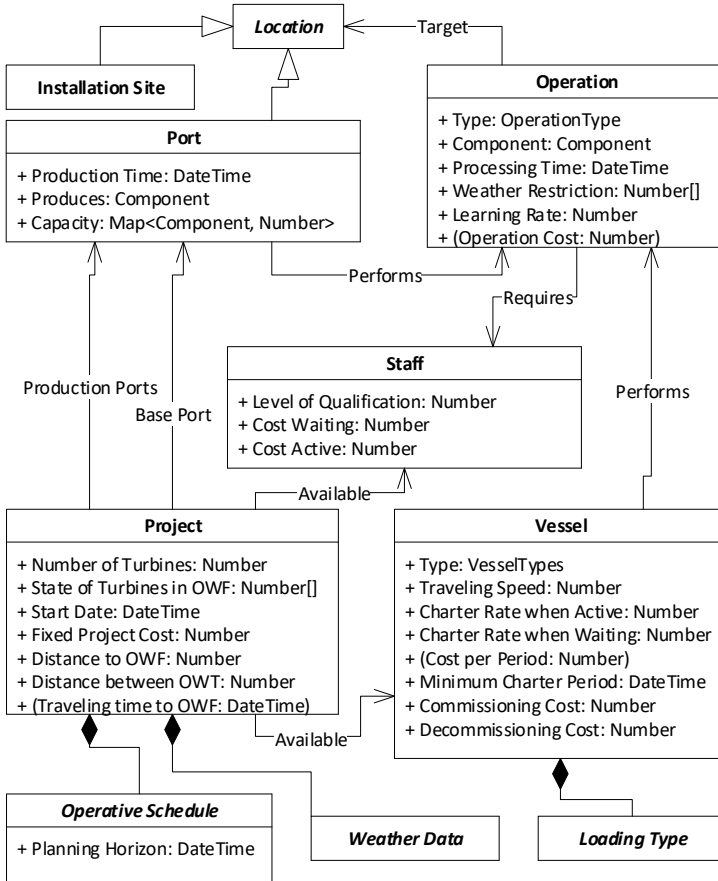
Location

Target

Installation Site

Operation

+ Type: OperationType
+ Component: Component
+ Processing Time: DateTime
+ Weather Restriction: Number[]
+ Learning Rate: Number
+ (Operation Cost: Number)

Port

+ Production Time: DateTime
+ Produces: Component
+ Capacity: Map<Component, Number>

Performs

Requires

Staff

+ Level of Qualification: Number
+ Cost Waiting: Number
+ Cost Active: Number

Production Ports

Base Port

Performs

Available

Project

+ Number of Turbines: Number
+ State of Turbines in OWF: Number[]
+ Start Date: DateTime
+ Fixed Project Cost: Number
+ Distance to OWF: Number
+ Distance between OWT: Number
+ (Traveling time to OWF: DateTime)

Vessel

+ Type: VesselTypes
+ Traveling Speed: Number
+ Charter Rate when Active: Number
+ Charter Rate when Waiting: Number
+ (Cost per Period: Number)
+ Minimum Charter Period: DateTime
+ Commissioning Cost: Number
+ Decommissioning Cost: Number

Available

Operative Schedule

+ Planning Horizon: DateTime

Weather Data

Loading Type